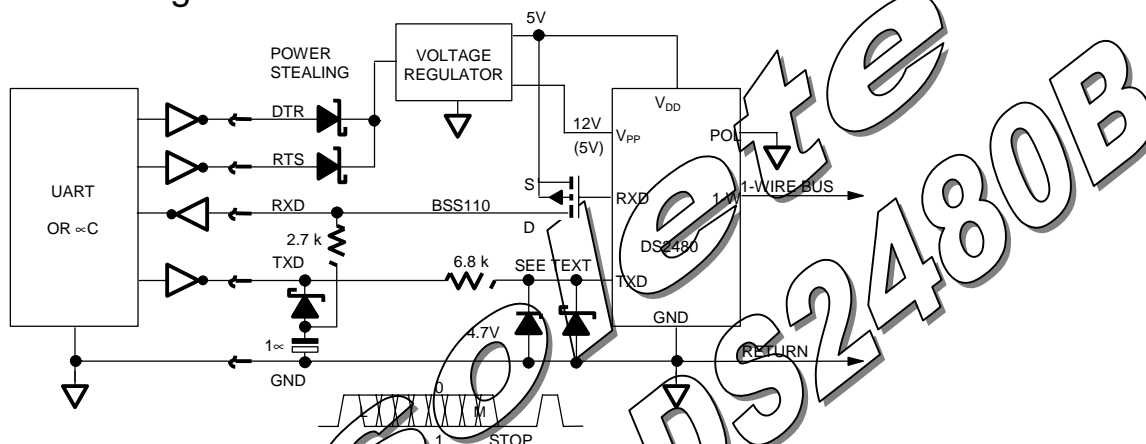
POWER STEALING

VOLTAGE REGULATOR

5V

UART

OR ∝C

DTR

RTS

RXD

TXD

GND

2.7 k

1∝

BSS110

S

D

6.8 k

SEE TEXT

4.7V

12V

(5V)

$V_{DD}$

$V_{PP}$

POL

RXD

1-W

1-WIRE BUS

DS2480

TXD

GND

RETURN

0

M

1

STOP

Obsolete DS2480B